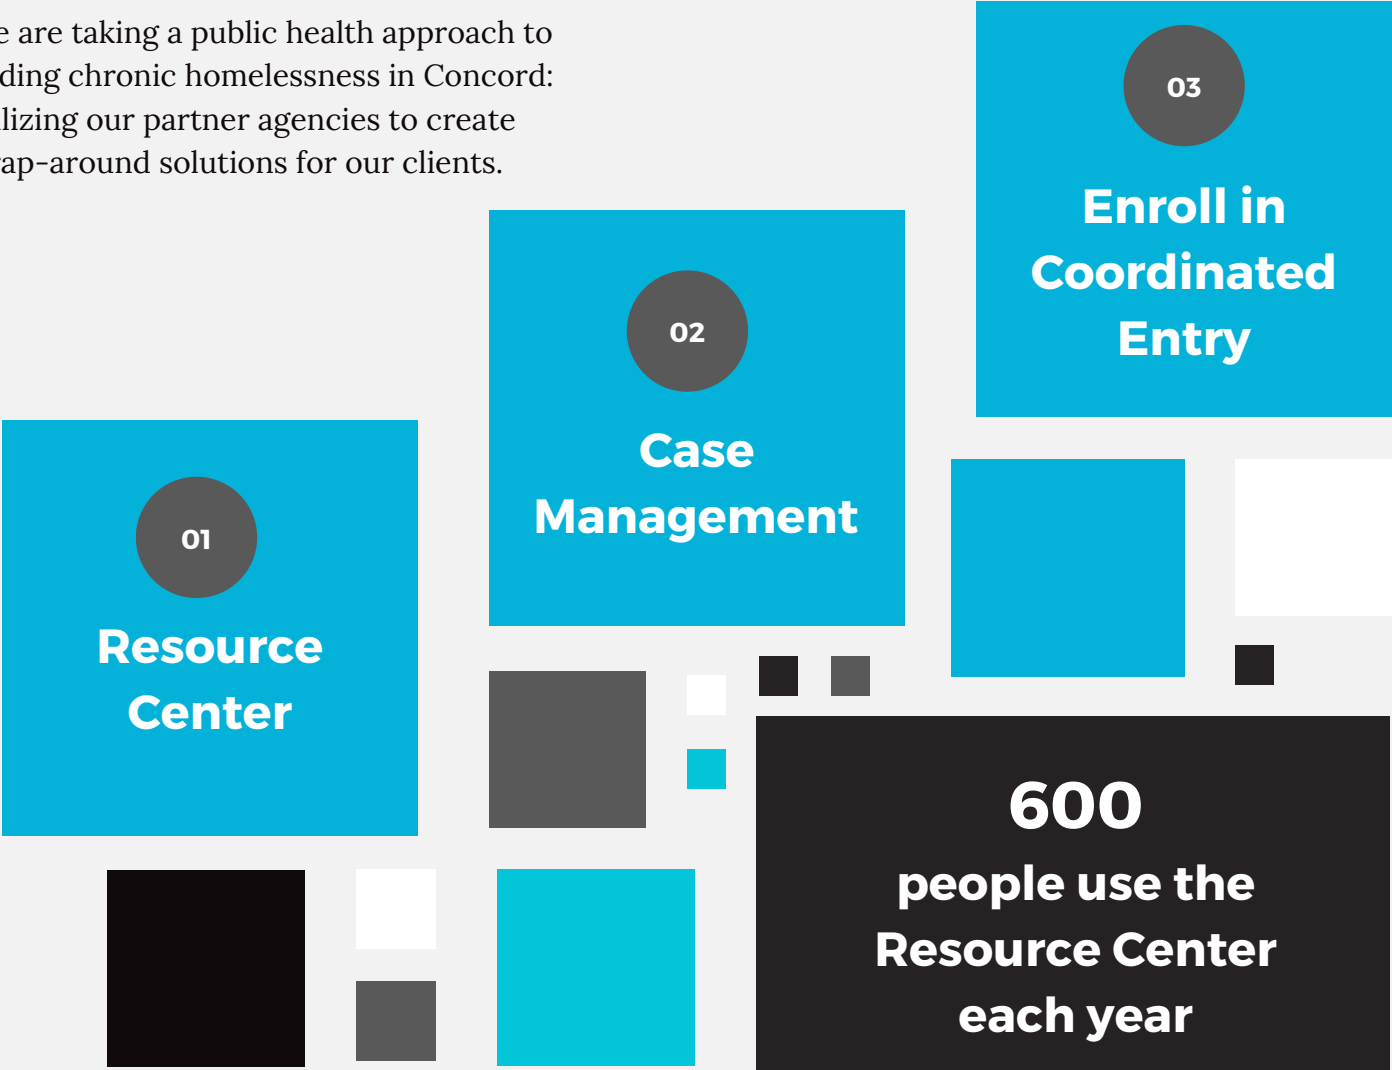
e are taking a public health approach to ding chronic homelessness in Concord: lizing our partner agencies to create rap-around solutions for our clients.

03

Enroll in Coordinated Entry

02

Case Management

01

Resource Center

600

people use the Resource Center each year